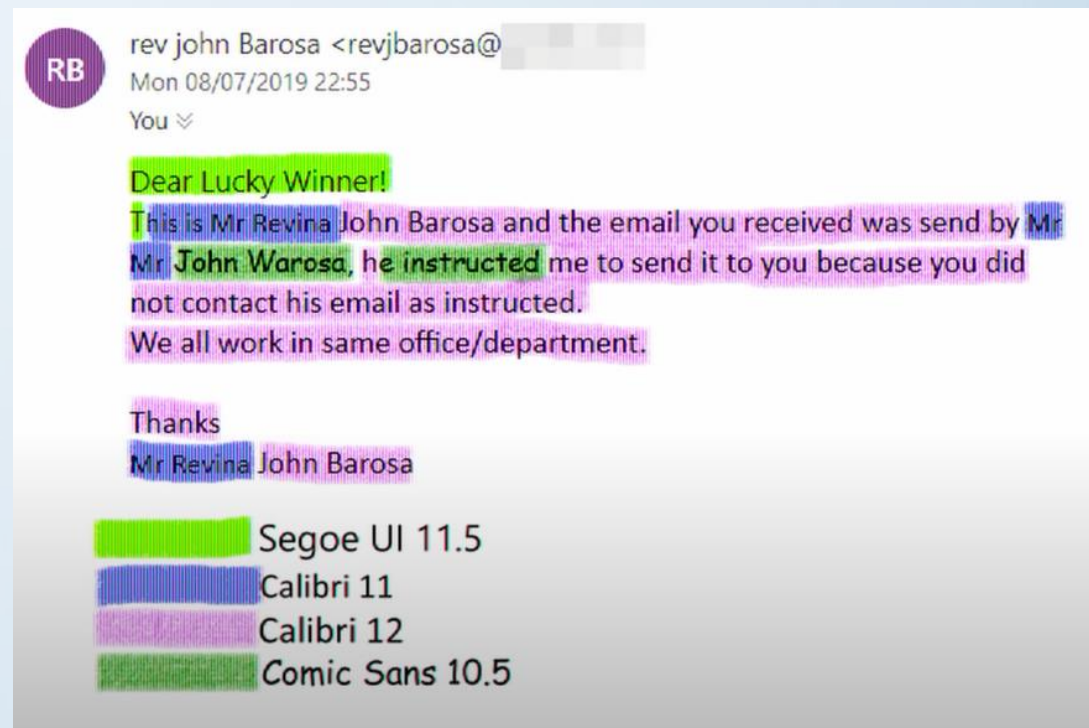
RB

rev john Barosa <revjbarosa@

Mon 08/07/2019 22:55

You ≫

Dear Lucky Winner!
This is Mr Revina John Barosa and the email you received was send by Mr Mr John Warosa, he instructed me to send it to you because you did not contact his email as instructed.
We all work in same office/department.

Thanks
Mr Revina John Barosa

Segoe UI 11.5
Calibri 11
Calibri 12
Comic Sans 10.5